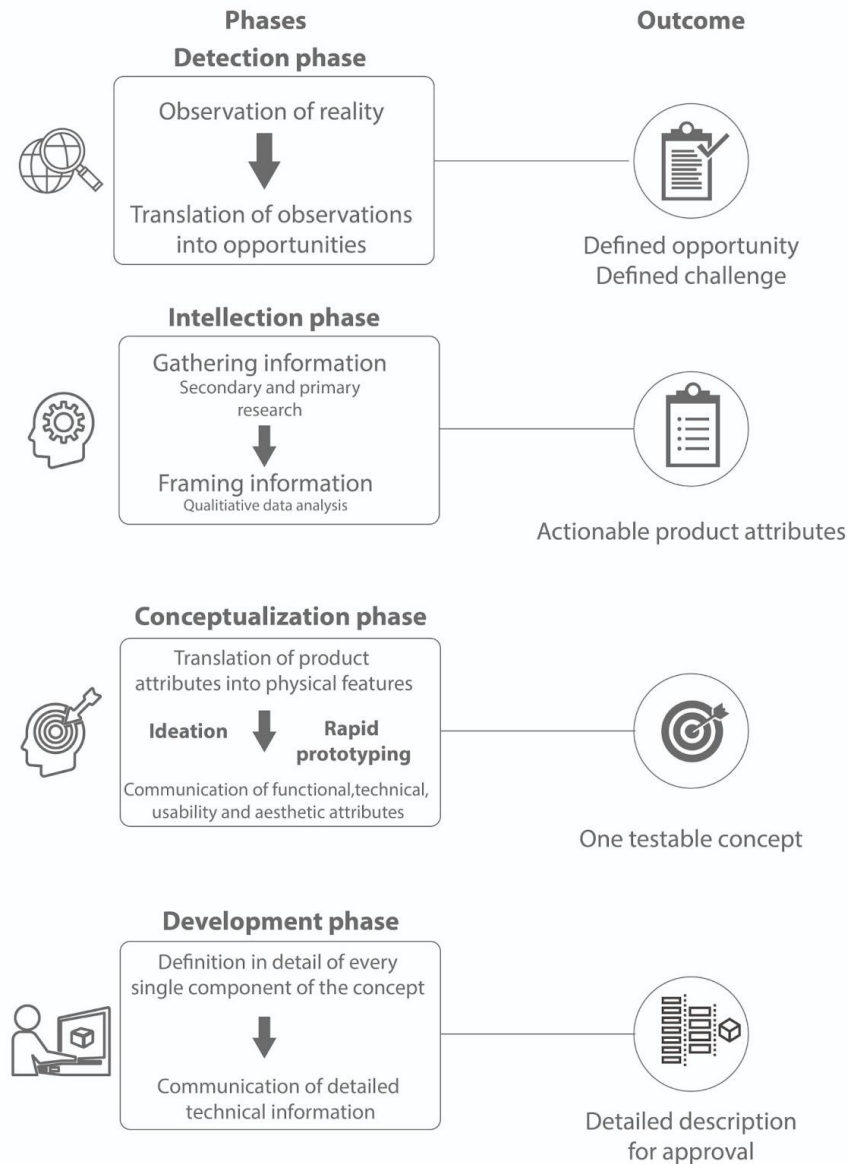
Phases

Outcome

Detection phase

Observation of reality

Translation of observations into opportunities

Defined opportunity
Defined challenge

Intellection phase

Gathering information
Secondary and primary research

Framing information
Qualitiative data analysis

Actionable product attributes

Conceptualization phase

Translation of product attributes into physical features

Ideation

Rapid prototyping

Communication of functional,technical, usability and aesthetic attributes

One testable concept

Development phase

Definition in detail of every single component of the concept

Communication of detailed technical information

Detailed description for approval